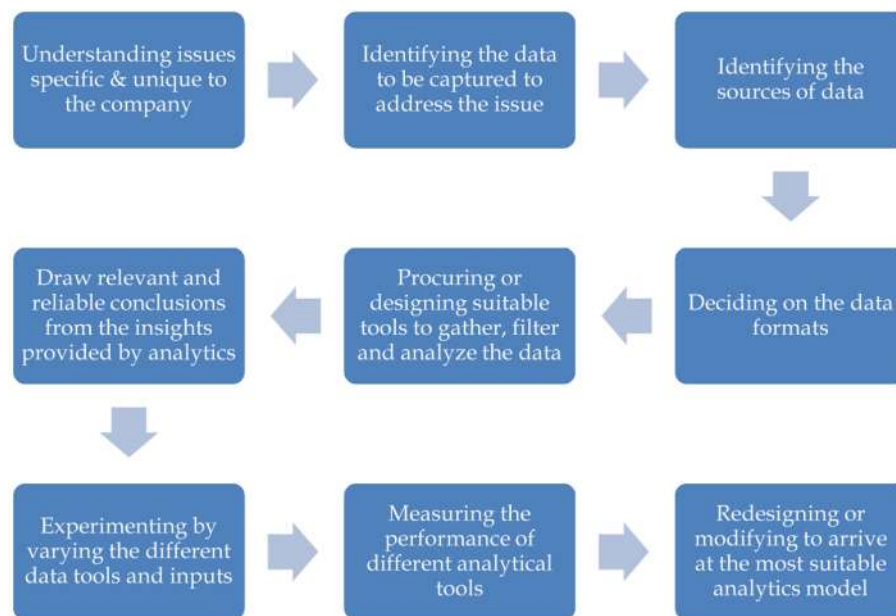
Understanding issues specific & unique to the company

Identifying the data to be captured to address the issue

Identifying the sources of data

Deciding on the data formats

Procuring or designing suitable tools to gather, filter and analyze the data

Draw relevant and reliable conclusions from the insights provided by analytics

Experimenting by varying the different data tools and inputs

Measuring the performance of different analytical tools

Redesigning or modifying to arrive at the most suitable analytics model